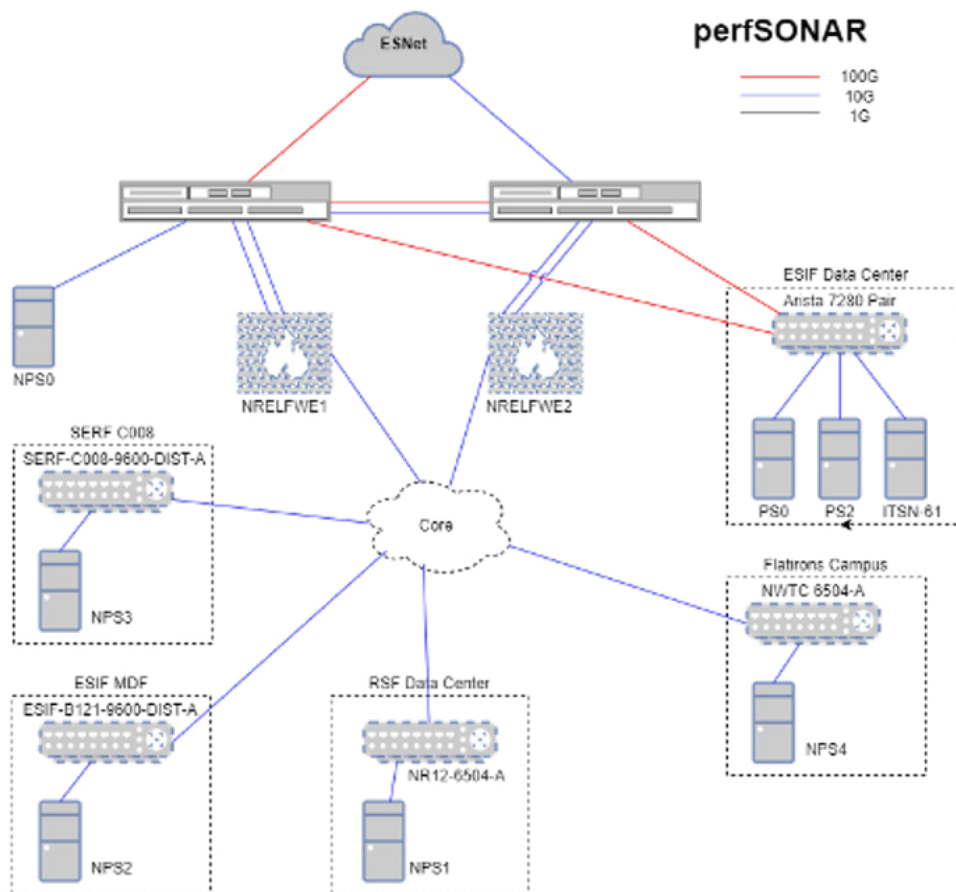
perfSONAR

100G
10G
1G

ESNet

NPS0

NRELFWE1

NRELFWE2

ESIF Data Center
Arista 7280 Pair

PS0
PS2
ITSN-61

SERF C008
SERF-C008-9600-DIST-A

NPS3

Core

Flatirons Campus
NWTC 6504-A

NPS4

ESIF MDF
ESIF-B121-9600-DIST-A

NPS2

RSF Data Center
NR12-6504-A

NPS1